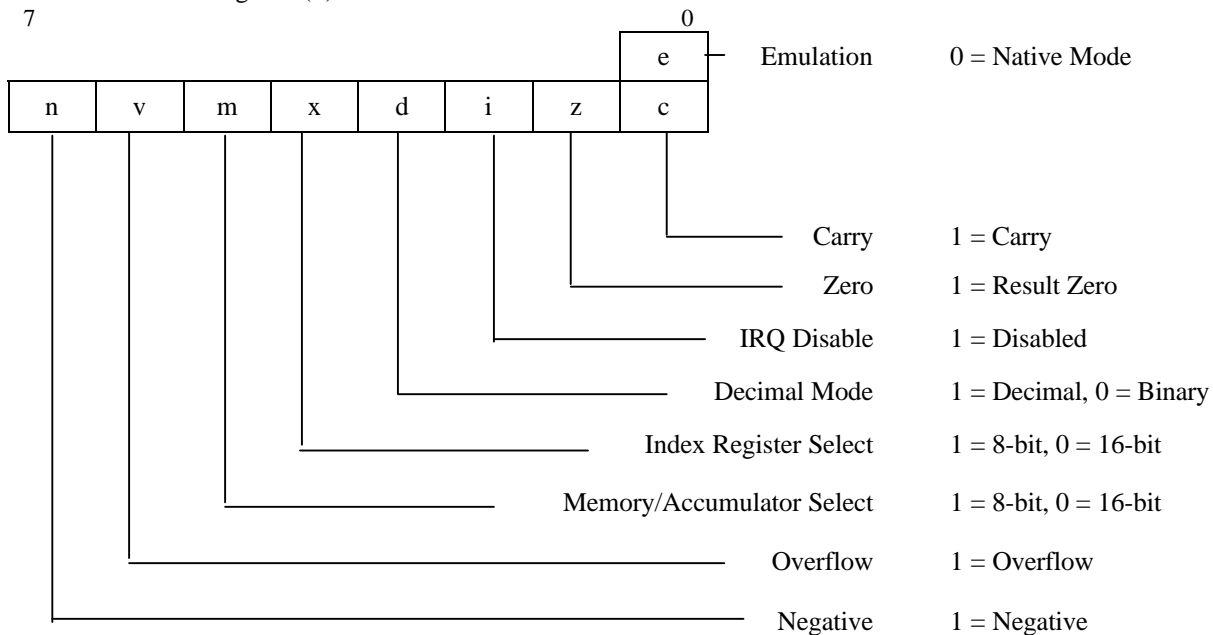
7

0

e

Emulation 0 = Native Mode

n v m x d i z c

Carry 1 = Carry

Zero 1 = Result Zero

IRQ Disable 1 = Disabled

Decimal Mode 1 = Decimal, 0 = Binary

Index Register Select 1 = 8-bit, 0 = 16-bit

Memory/Accumulator Select 1 = 8-bit, 0 = 16-bit

Overflow 1 = Overflow

Negative 1 = Negative